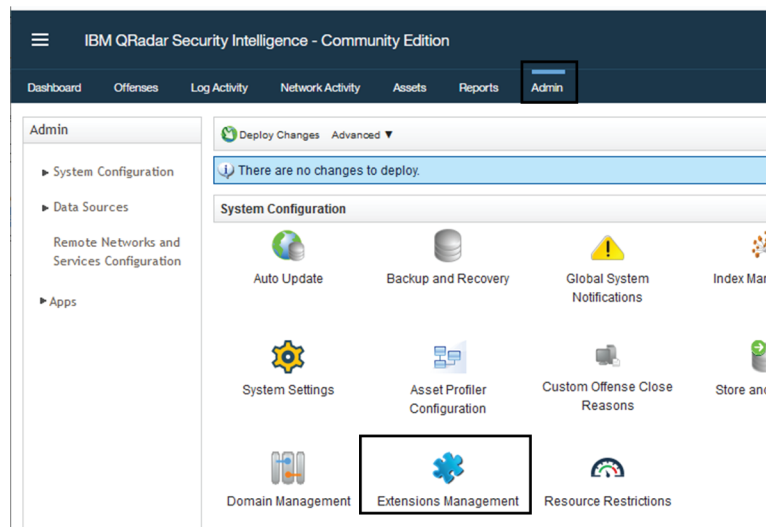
IBM QRadar Security Intelligence - Community Edition

Dashboard Offenses Log Activity Network Activity Assets Reports Admin

Admin

▸ System Configuration

▸ Data Sources

Remote Networks and Services Configuration

▸ Apps

Deploy Changes Advanced ▼

There are no changes to deploy.

System Configuration

Auto Update

Backup and Recovery

Global System Notifications

Index Ma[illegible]

System Settings

Asset Profiler Configuration

Custom Offense Close Reasons

Store an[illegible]

Domain Management

Extensions Management

Resource Restrictions